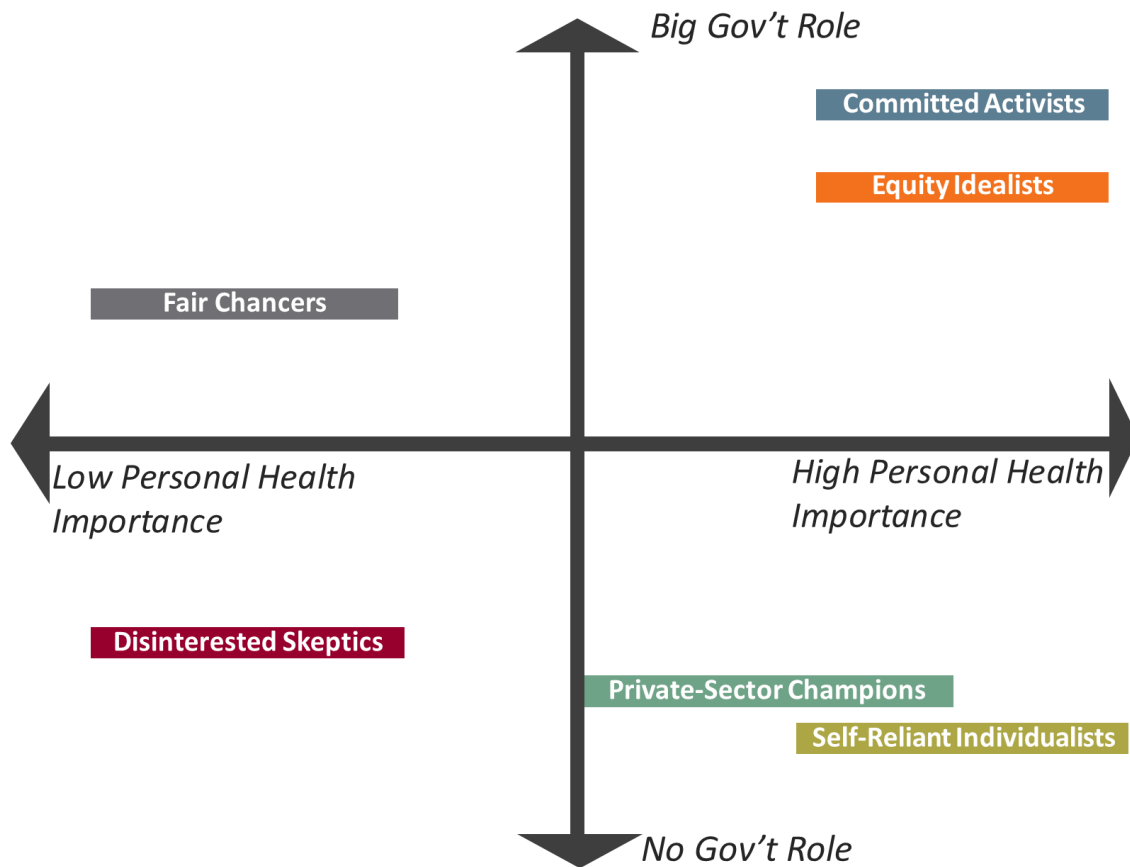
Big Gov’t Role

Committed Activists

Equity Idealists

Fair Chancers

Low Personal Health Importance

High Personal Health Importance

Disinterested Skeptics

Private-Sector Champions

Self-Reliant Individualists

No Gov’t Role